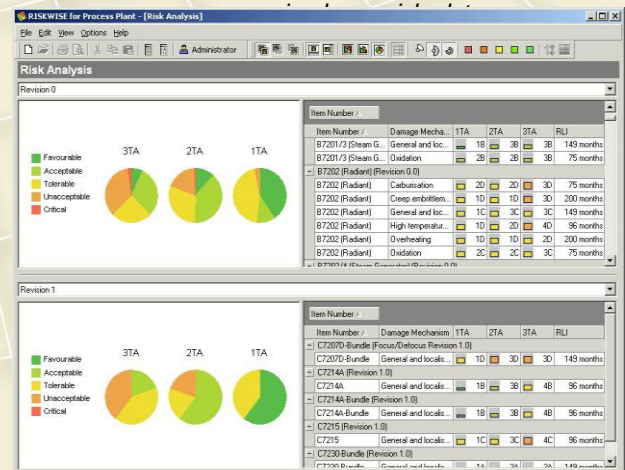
RISKWISE for Process Plant - [Risk Analysis]

File Edit View Options Help

Administrator

Risk Analysis

Revision 0

Favourable
Acceptable
Tolerable
Unacceptable
Critical

3TA 2TA 1TA

Item Number

| Item Number | Damage Mecha... | 1TA | 2TA | 3TA | RLI |
|---|---|---|---|---|---|
| B7201/3 (Steam G... | General and loc... | 1B | 3B | 3B | 149 months |
| B7201/3 (Steam G... | Oxidation | 2B | 2B | 3B | 75 months |
| B7202 (Radiant) (Revision 0.0) | | | | | |
| B7202 (Radiant) | Carburisation | 2D | 2D | 3D | 75 months |
| B7202 (Radiant) | Creep embrittlem... | 1D | 1D | 3D | 200 months |
| B7202 (Radiant) | General and loc... | 1C | 3C | 3C | 149 months |
| B7202 (Radiant) | High temperatur... | 1D | 2D | 4D | 96 months |
| B7202 (Radiant) | Overheating | 1D | 1D | 2D | 200 months |
| B7202 (Radiant) | Oxidation | 2C | 2C | 3C | 75 months |

Revision 1

Favourable
Acceptable
Tolerable
Unacceptable
Critical

3TA 2TA 1TA

Item Number

| Item Number | Damage Mechanism | 1TA | 2TA | 3TA | RLI |
|---|---|---|---|---|---|
| C7207D-Bundle (Focus/Defocus Revision 1.0) | | | | | |
| C7207D-Bundle | General and localis... | 1D | 3D | 3D | 149 months |
| C7214A (Revision 1.0) | | | | | |
| C7214A | General and localis... | 1B | 3B | 4B | 96 months |
| C7214A-Bundle (Revision 1.0) | | | | | |
| C7214A-Bundle | General and localis... | 1B | 3B | 4B | 96 months |
| C7215 (Revision 1.0) | | | | | |
| C7215 | General and localis... | 1C | 3C | 4C | 96 months |
| C7230-Bundle (Revision 1.0) | | | | | |